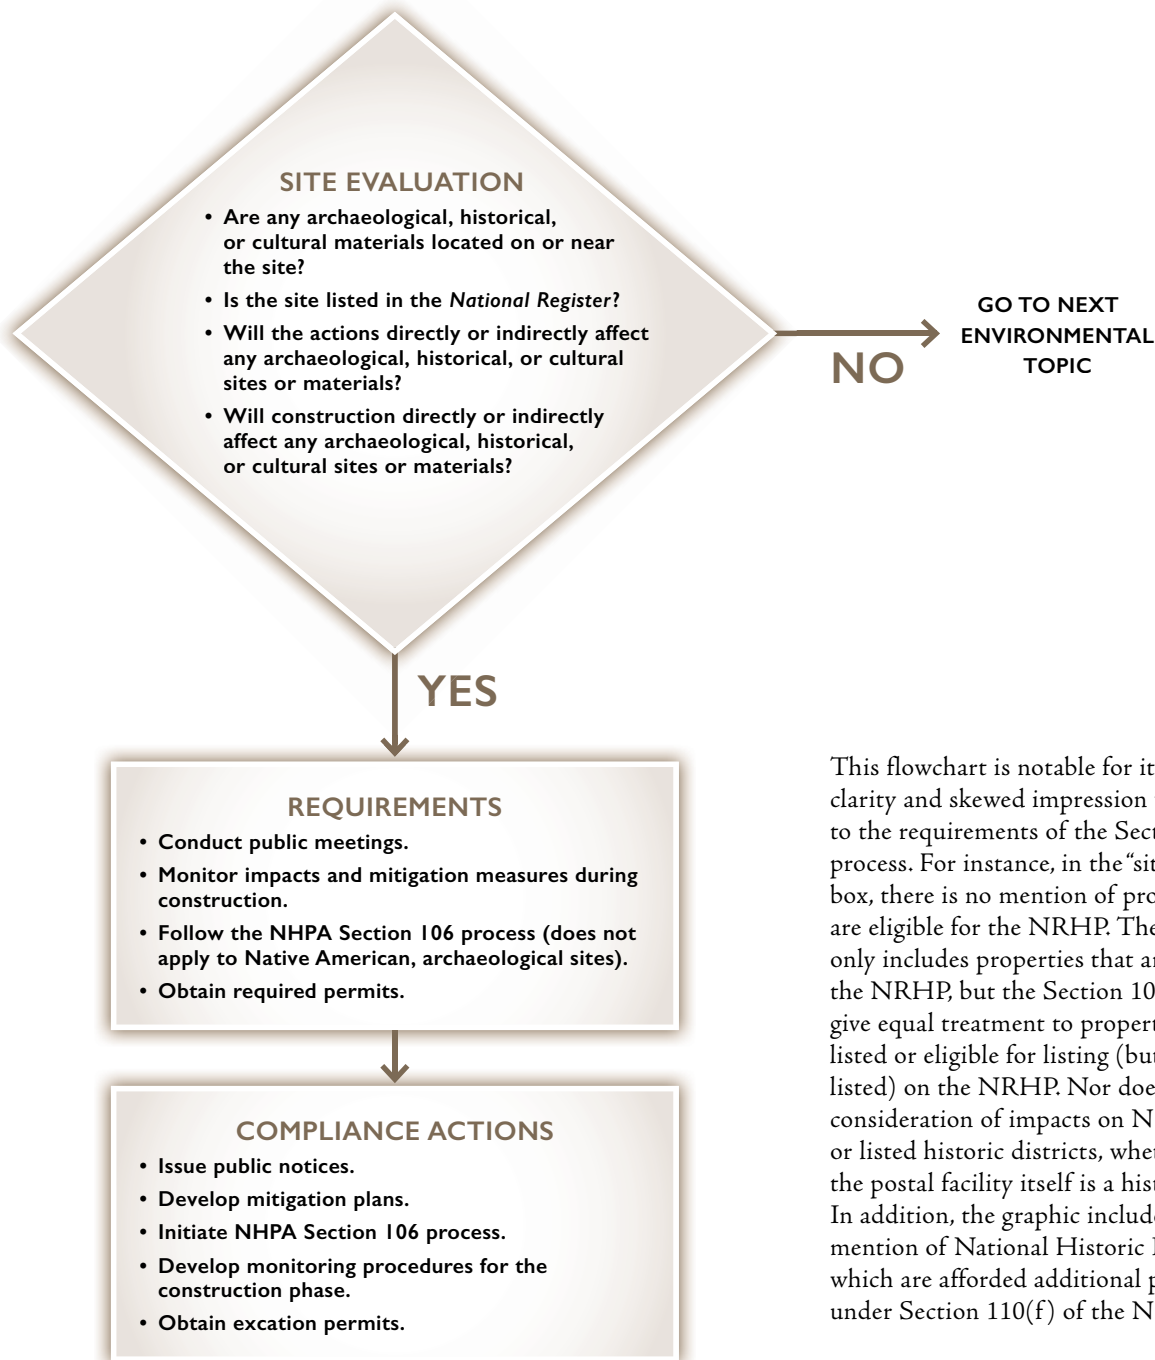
SITE EVALUATION

• Are any archaeological, historical, or cultural materials located on or near the site?
• Is the site listed in the *National Register*?
• Will the actions directly or indirectly affect any archaeological, historical, or cultural sites or materials?
• Will construction directly or indirectly affect any archaeological, historical, or cultural sites or materials?

NO

GO TO NEXT ENVIRONMENTAL TOPIC

YES

REQUIREMENTS

• Conduct public meetings.
• Monitor impacts and mitigation measures during construction.
• Follow the NHPA Section 106 process (does not apply to Native American, archaeological sites).
• Obtain required permits.

COMPLIANCE ACTIONS

• Issue public notices.
• Develop mitigation plans.
• Initiate NHPA Section 106 process.
• Develop monitoring procedures for the construction phase.
• Obtain excation permits.

This flowchart is notable for it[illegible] clarity and skewed impression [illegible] to the requirements of the Sect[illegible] process. For instance, in the "sit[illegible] box, there is no mention of pro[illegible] are eligible for the NRHP. The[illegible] only includes properties that ar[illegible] the NRHP, but the Section 10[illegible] give equal treatment to propert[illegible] listed or eligible for listing (bu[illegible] listed) on the NRHP. Nor doe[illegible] consideration of impacts on N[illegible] or listed historic districts, whe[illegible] the postal facility itself is a his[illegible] In addition, the graphic includ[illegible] mention of National Historic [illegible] which are afforded additional p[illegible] under Section 110(f) of the N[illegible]